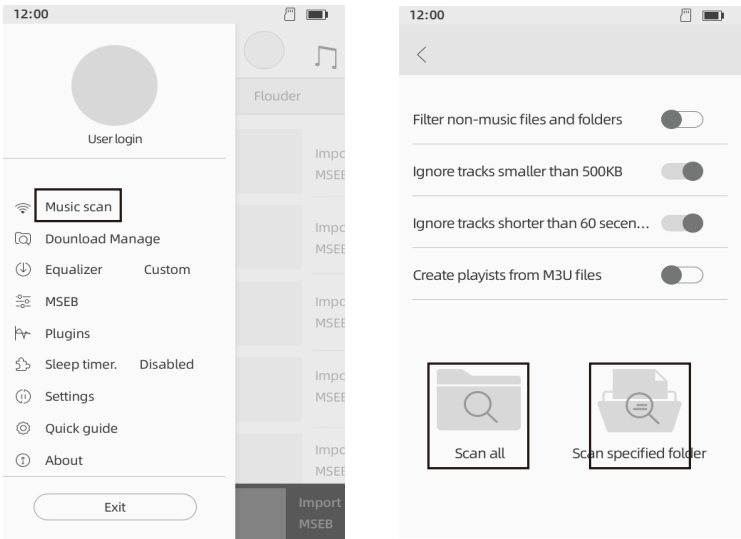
12:00

User login

Music scan
Dounload Manage
Equalizer Custom
MSEB
Plugins
Sleep timer. Disabled
Settings
Quick guide
About

Exit

Flouder

Impo
MSEE
Impo
MSEE
Impo
MSEE
Impo
MSEE
Impo
MSEE
Import
MSEB

12:00

<

Filter non-music files and folders

Ignore tracks smaller than 500KB

Ignore tracks shorter than 60 secen...

Create playists from M3U files

Scan all

Scan specified folder